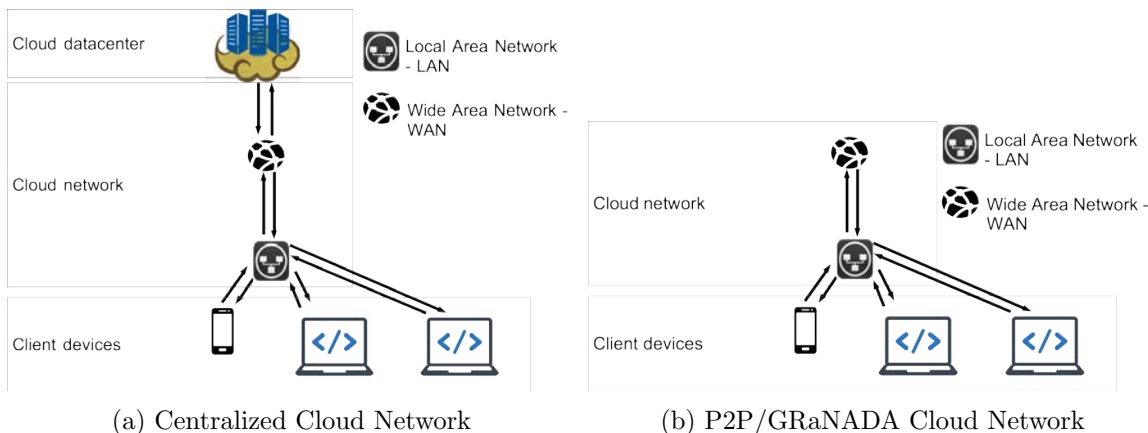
Cloud datacenter

Local Area Network - LAN

Wide Area Network - WAN

Cloud network

Client devices

</>

</>

(a) Centralized Cloud Network

Local Area Network - LAN

Wide Area Network - WAN

Cloud network

Client devices

</>

</>

(b) P2P/GRaNADA Cloud Network